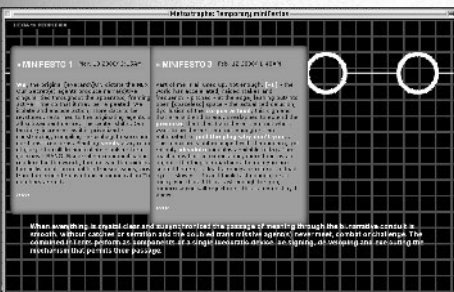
Metastrophe: Temporary manifestos

» MANIFESTO 1 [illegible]

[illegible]

» MANIFESTO 2 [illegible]

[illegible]

When everything is crystal clear and disenchanted the passage of meaning through the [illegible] consult is smooth, without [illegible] or deviation and the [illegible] never meet, contrast or challenge. The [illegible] perform as components of a single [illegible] device, designing, developing and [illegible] the mechanism that permits their passage.